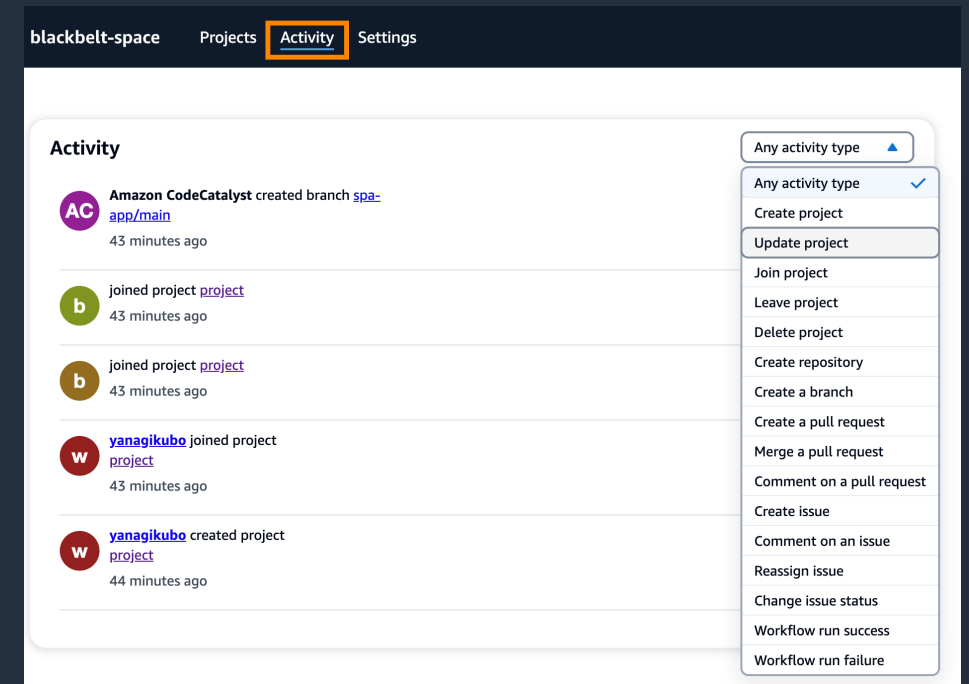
blackbelt-space Projects Activity Settings

Activity

Any activity type

AC Amazon CodeCatalyst created branch spa-app/main
43 minutes ago

b joined project project
43 minutes ago

b joined project project
43 minutes ago

w yanagikubo joined project project
43 minutes ago

w yanagikubo created project project
44 minutes ago

Any activity type
Create project
Update project
Join project
Leave project
Delete project
Create repository
Create a branch
Create a pull request
Merge a pull request
Comment on a pull request
Create issue
Comment on an issue
Reassign issue
Change issue status
Workflow run success
Workflow run failure